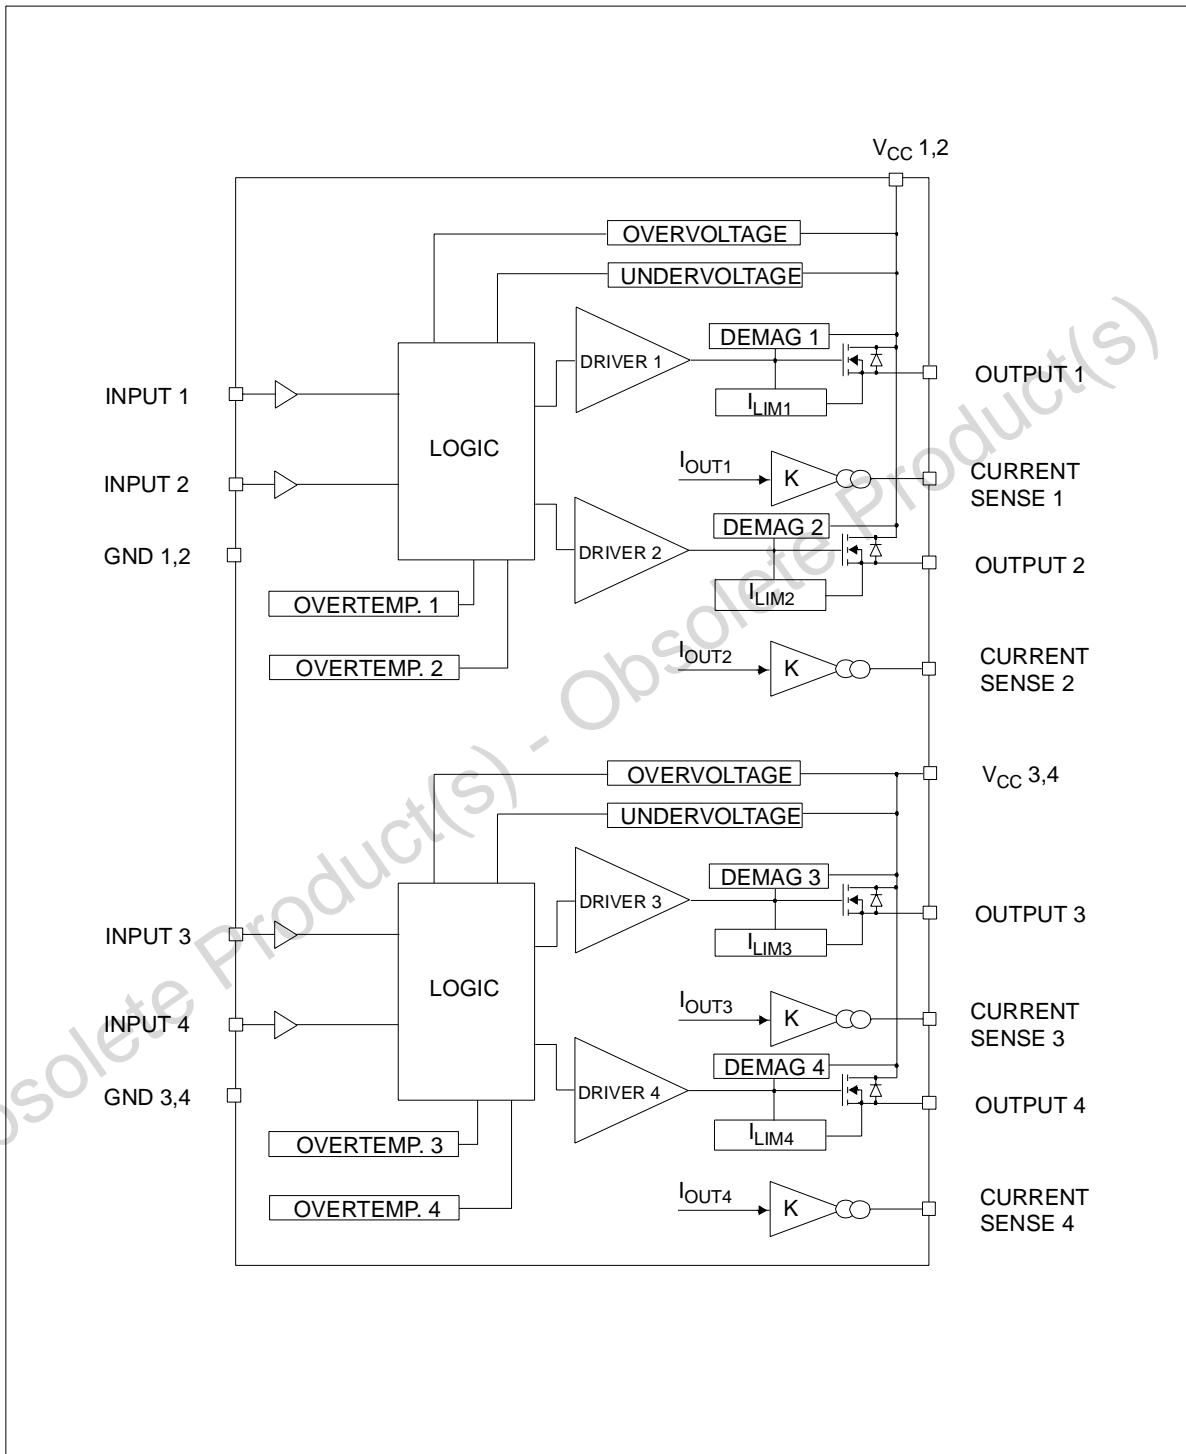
$V_{CC}$ 1,2

OVERVOLTAGE

UNDERVOLTAGE

DEMAG 1

DRIVER 1

OUTPUT 1

INPUT 1

$I_{LIM1}$

LOGIC

$I_{OUT1}$

K

CURRENT SENSE 1

INPUT 2

DEMAG 2

GND 1,2

DRIVER 2

OUTPUT 2

$I_{LIM2}$

OVERTEMP. 1

$I_{OUT2}$

K

CURRENT SENSE 2

OVERTEMP. 2

OVERVOLTAGE

$V_{CC}$ 3,4

UNDERVOLTAGE

DRIVER 3

DEMAG 3

OUTPUT 3

INPUT 3

$I_{LIM3}$

LOGIC

$I_{OUT3}$

K

CURRENT SENSE 3

INPUT 4

DEMAG 4

DRIVER 4

GND 3,4

OUTPUT 4

$I_{LIM4}$

OVERTEMP. 3

$I_{OUT4}$

K

CURRENT SENSE 4

OVERTEMP. 4

Obsolete Product(s) - Obsolete Product(s)